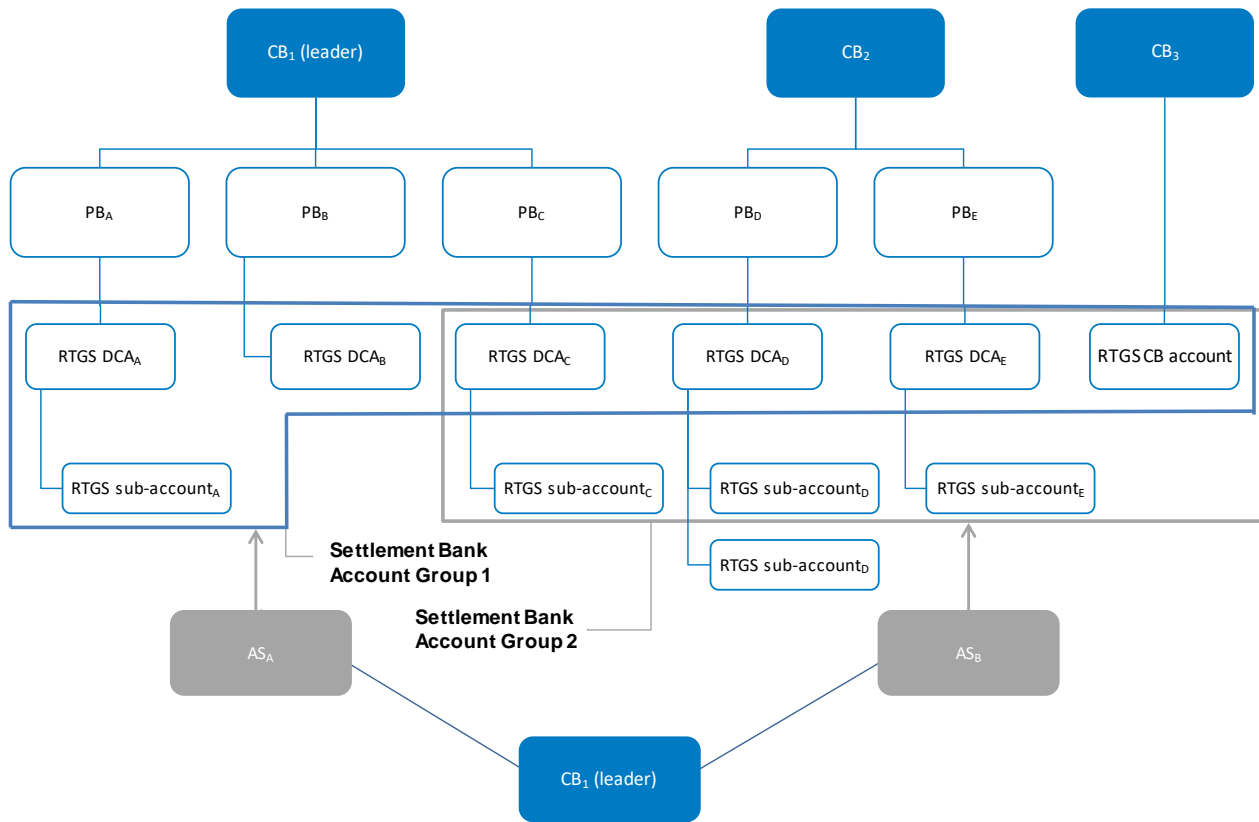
CB$_1$ (leader)

CB$_2$

CB$_3$

PB$_A$

PB$_B$

PB$_C$

PB$_D$

PB$_E$

RTGS DCA$_A$

RTGS DCA$_B$

RTGS DCA$_C$

RTGS DCA$_D$

RTGS DCA$_E$

RTGS CB account

RTGS sub-account$_A$

RTGS sub-account$_C$

RTGS sub-account$_D$

RTGS sub-account$_E$

RTGS sub-account$_D$

Settlement Bank Account Group 1

Settlement Bank Account Group 2

AS$_A$

AS$_B$

CB$_1$ (leader)